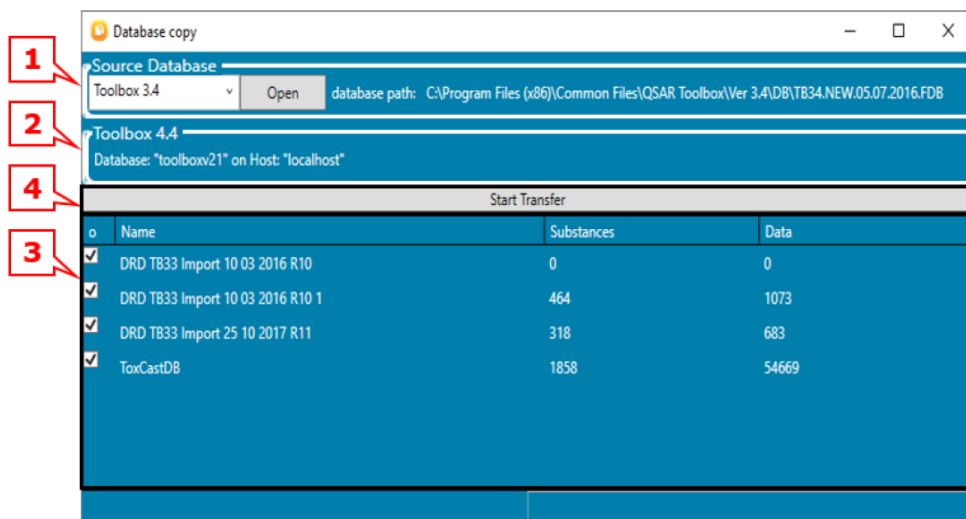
Database copy

1

Source Database

Toolbox 3.4

Open

database path: C:\Program Files (x86)\Common Files\QSAR Toolbox\Ver 3.4\DB\TB34.NEW.05.07.2016.FDB

2

Toolbox 4.4

Database: "toolboxv21" on Host: "localhost"

4

Start Transfer

3

| o | Name | Substances | Data |
|---|---|---|---|
| ✔ | DRD TB33 Import 10 03 2016 R10 | 0 | 0 |
| ✔ | DRD TB33 Import 10 03 2016 R10 1 | 464 | 1073 |
| ✔ | DRD TB33 Import 25 10 2017 R11 | 318 | 683 |
| ✔ | ToxCastDB | 1858 | 54669 |